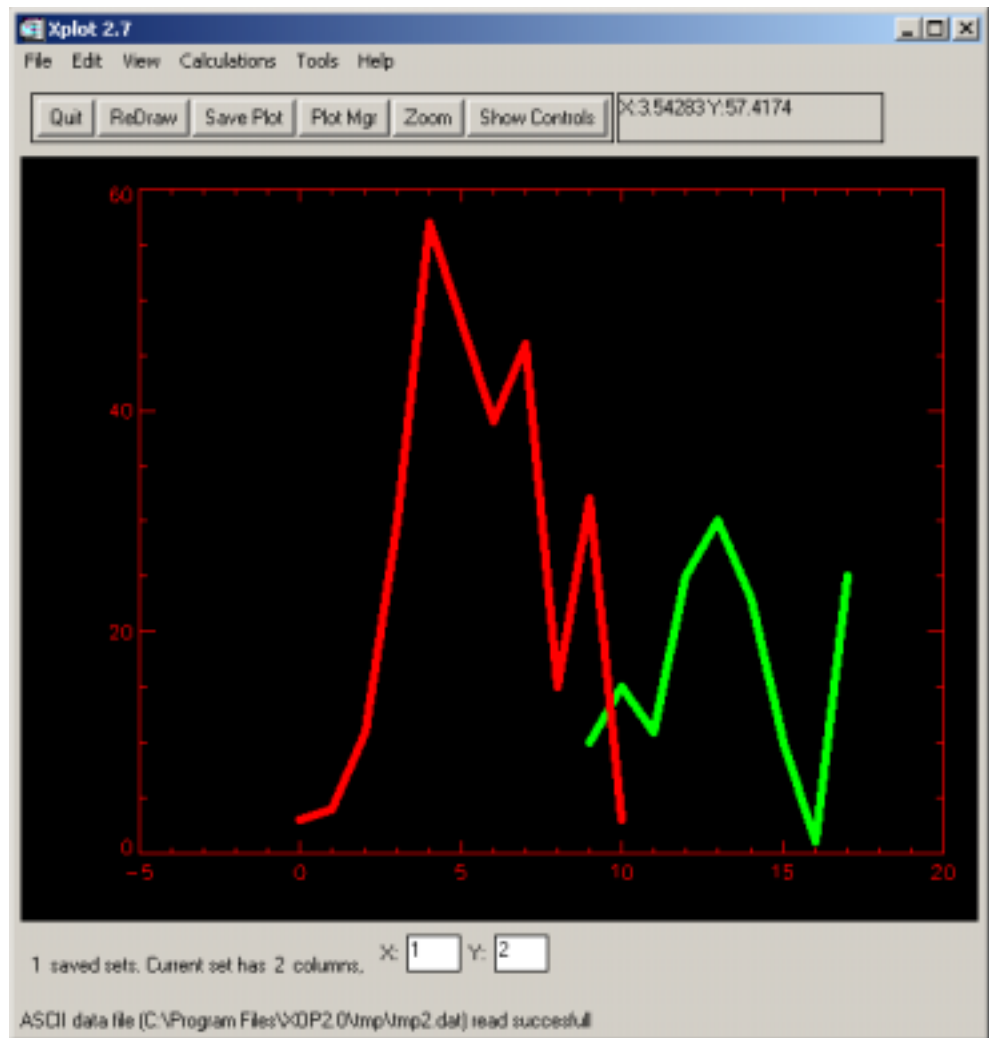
Xplot 2.7

File Edit View Calculations Tools Help

Quit ReDraw Save Plot Plot Mgr Zoom Show Controls

X:3.54283 Y:57.4174

60

40

20

0

−5 0 5 10 15 20

1 saved sets. Current set has 2 columns. X: 1 Y: 2

ASCII data file (C:\Program Files\XOP2.0\tmp\tmp2.dat) read succesfull